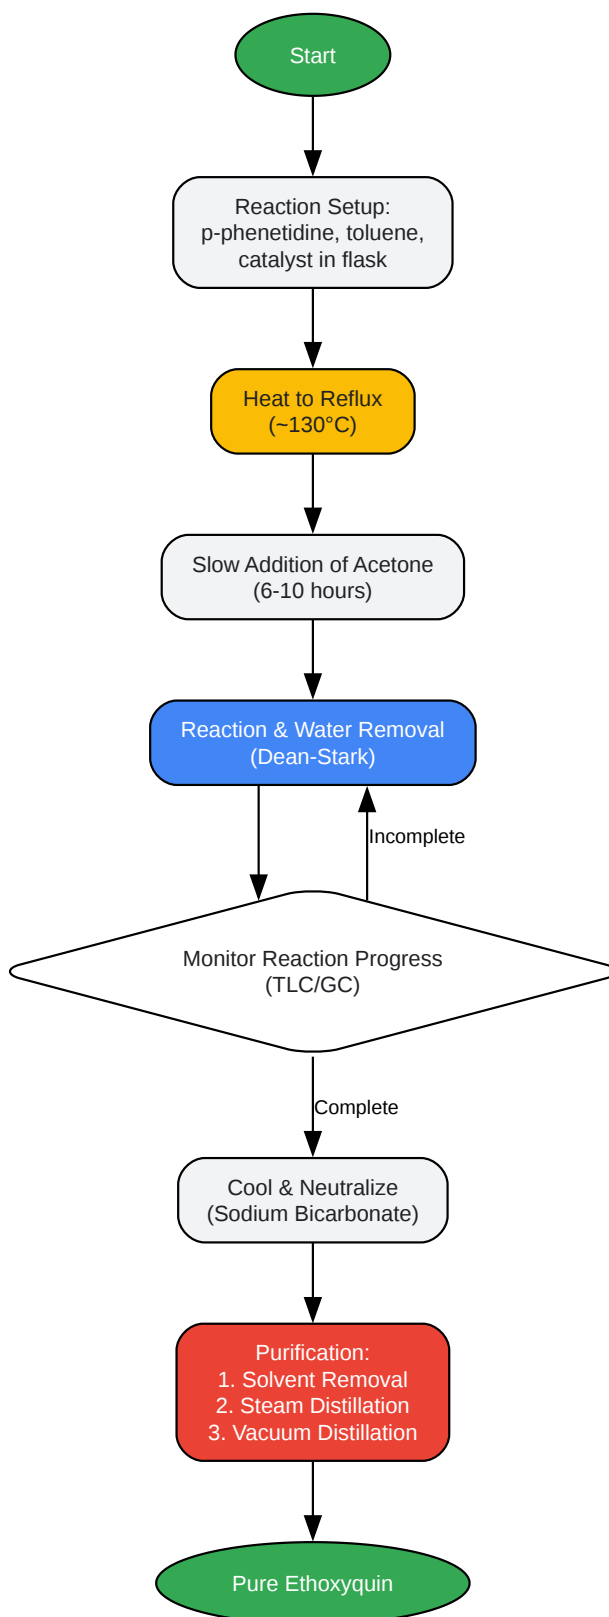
Start

Reaction Setup:
p-phenetidine, toluene, catalyst in flask

Heat to Reflux
(~130°C)

Slow Addition of Acetone
(6-10 hours)

Reaction & Water Removal
(Dean-Stark)

Incomplete

Monitor Reaction Progress
(TLC/GC)

Complete

Cool & Neutralize
(Sodium Bicarbonate)

Purification:
1. Solvent Removal
2. Steam Distillation
3. Vacuum Distillation

Pure Ethoxyquin